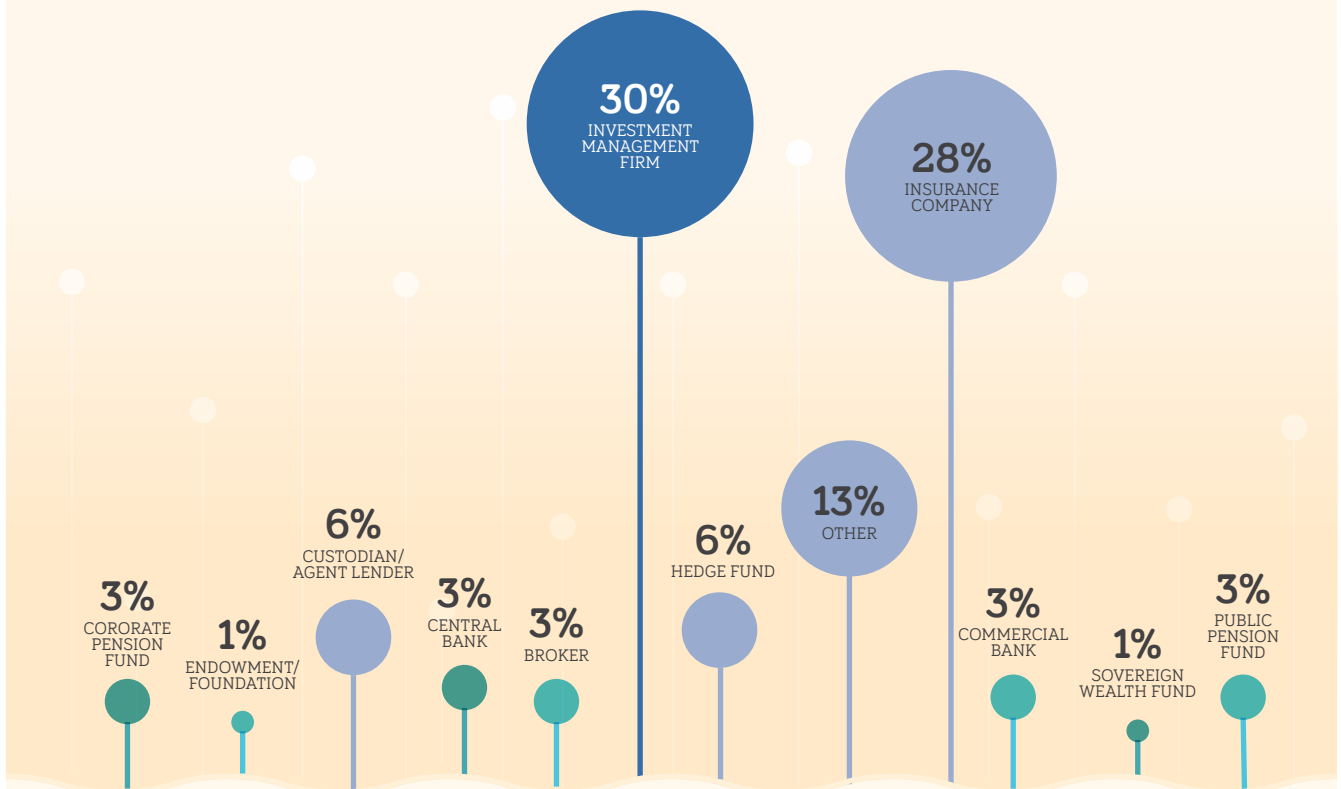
30%
INVESTMENT MANAGEMENT FIRM

28%
INSURANCE COMPANY

6%
CUSTODIAN/ AGENT LENDER

6%
HEDGE FUND

13%
OTHER

3%
CORORATE PENSION FUND

1%
ENDOWMENT/ FOUNDATION

3%
CENTRAL BANK

3%
BROKER

3%
COMMERCIAL BANK

1%
SOVEREIGN WEALTH FUND

3%
PUBLIC PENSION FUND